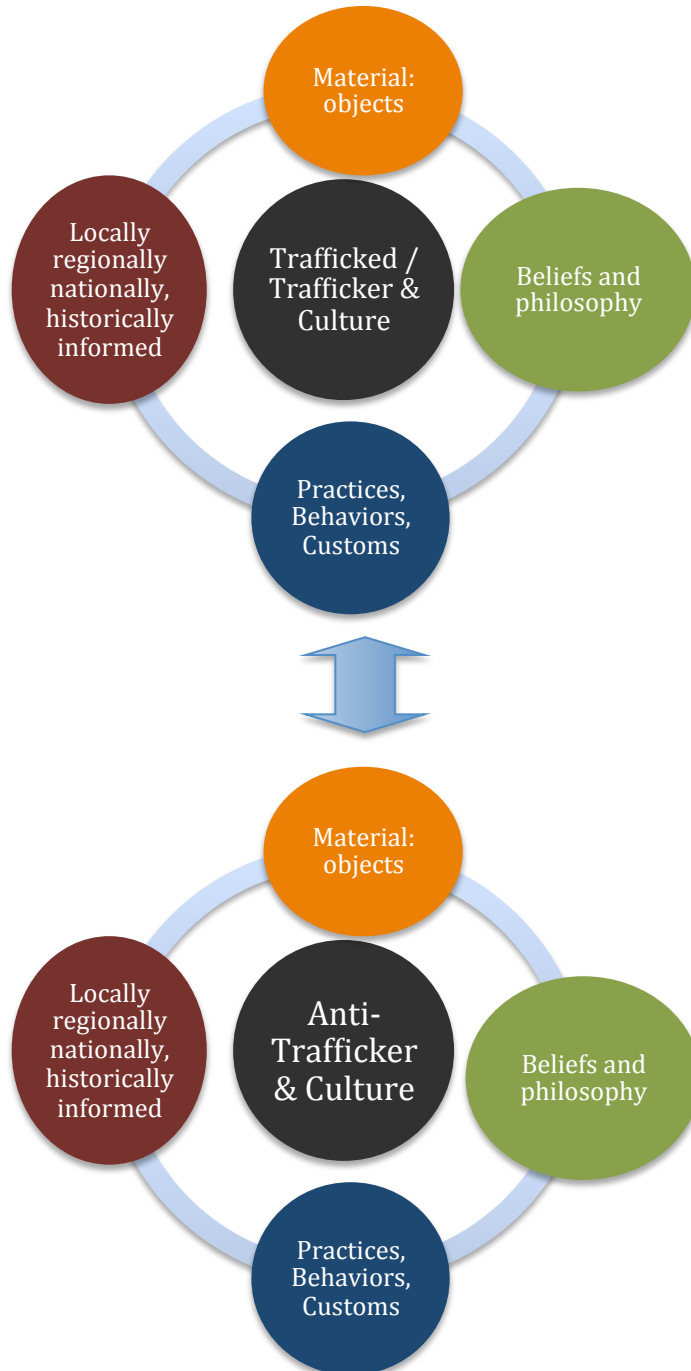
Material: objects

Locally regionally nationally, historically informed

Trafficked / Trafficker & Culture

Beliefs and philosophy

Practices, Behaviors, Customs

Material: objects

Locally regionally nationally, historically informed

Anti-Trafficker & Culture

Beliefs and philosophy

Practices, Behaviors, Customs